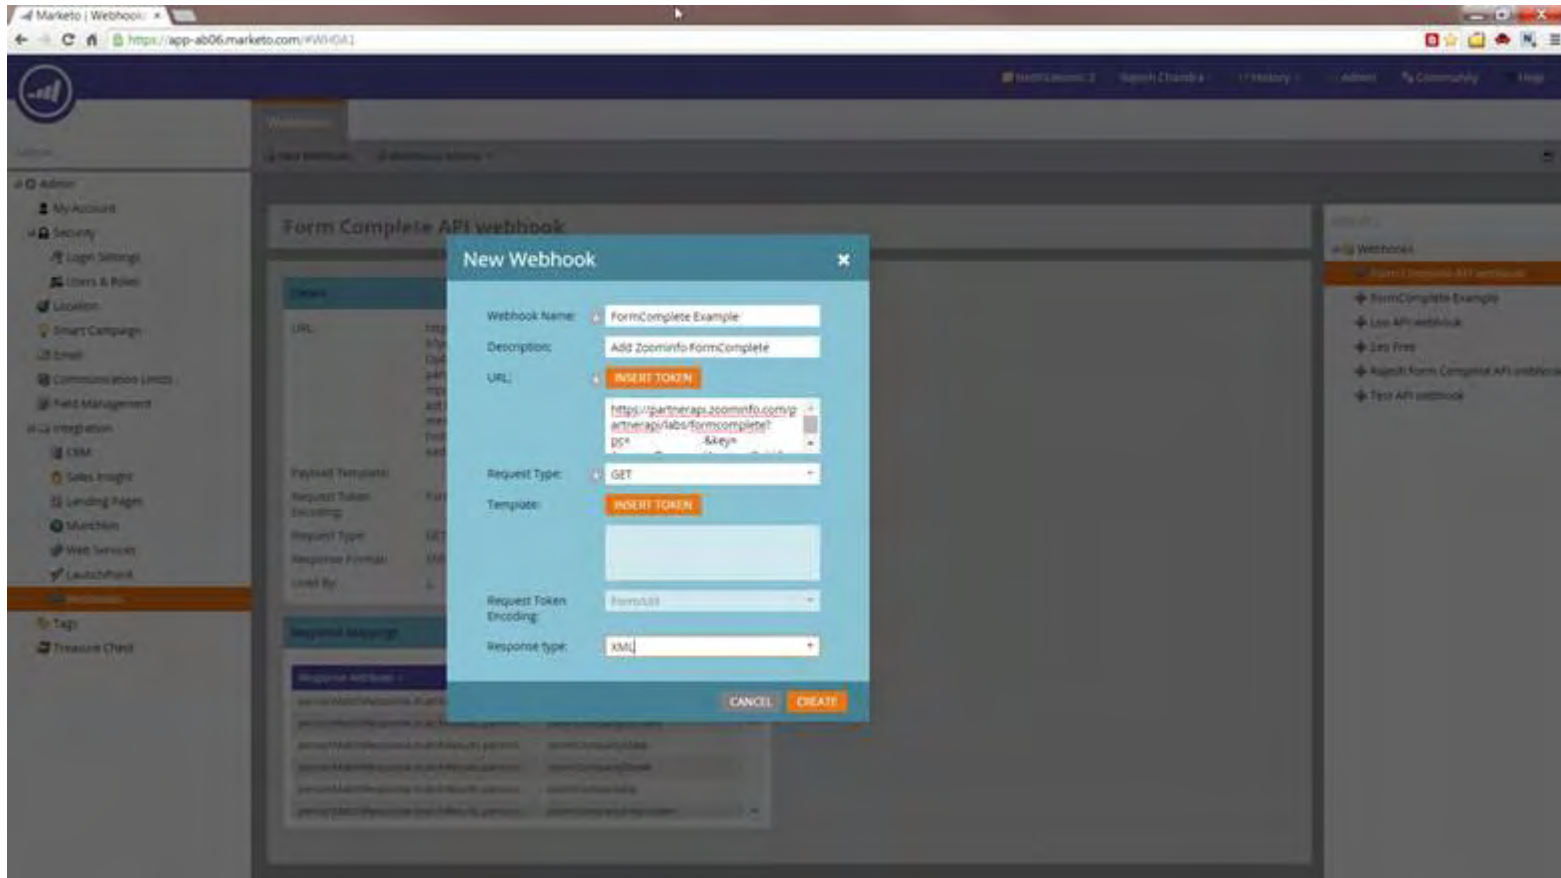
Marketo | Webhooks ×

https://app-ab06.marketo.com/#WHDA1

Notifications 2 Rajesh Chandra History Admin Community Help

Webhooks

New Webhook Webhooks Actions

Admin

Admin
My Account
Security
Login Settings
Users & Roles
Location
Smart Campaign
Email
Communication Limits
Field Management
Integration
CRM
Sales Insight
Landing Pages
Munchkin
Web Services
LaunchPoint
Webhooks
Tags
Treasure Chest

Form Complete API webhook

Details

URL:

Payload Template:
Request Token Encoding:
Request Type:
Response Format:
Used By:

Response Mappings

Response Attribute

New Webhook ×

Webhook Name: FormComplete Example

Description: Add ZoomInfo FormComplete

URL: INSERT TOKEN

https://partnerapi.zoominfo.com/partnerapi/labs/formcomplete?pc= &key=

Request Type: GET

Template: INSERT TOKEN

Request Token Encoding: Form/Url

Response type: XML

CANCEL CREATE

Webhooks
Form Complete API webhook
FormComplete Example
Live API webhook
Leo Free
Rajesh Form Complete API webhook
Test API webhook